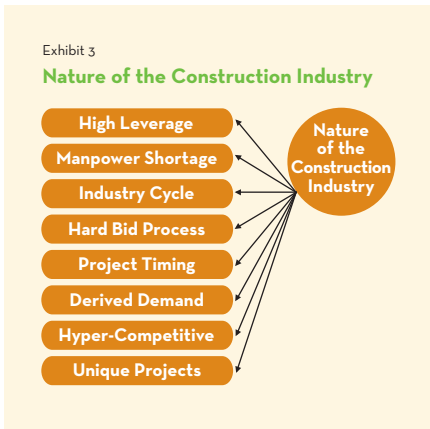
Exhibit 3

Nature of the Construction Industry

High Leverage

Manpower Shortage

Industry Cycle

Hard Bid Process

Project Timing

Derived Demand

Hyper-Competitive

Unique Projects

Nature of the Construction Industry